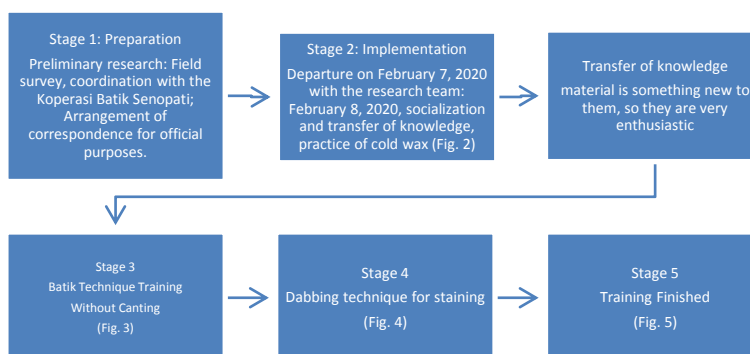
Stage 1: Preparation

Preliminary research: Field survey, coordination with the Koperasi Batik Senopati; Arrangement of correspondence for official purposes.

Stage 2: Implementation

Departure on February 7, 2020 with the research team: February 8, 2020, socialization and transfer of knowledge, practice of cold wax (Fig. 2)

Transfer of knowledge

material is something new to them, so they are very enthusiastic

Stage 3

Batik Technique Training Without Canting

(Fig. 3)

Stage 4

Dabbing technique for staining

(Fig. 4)

Stage 5

Training Finished

(Fig. 5)